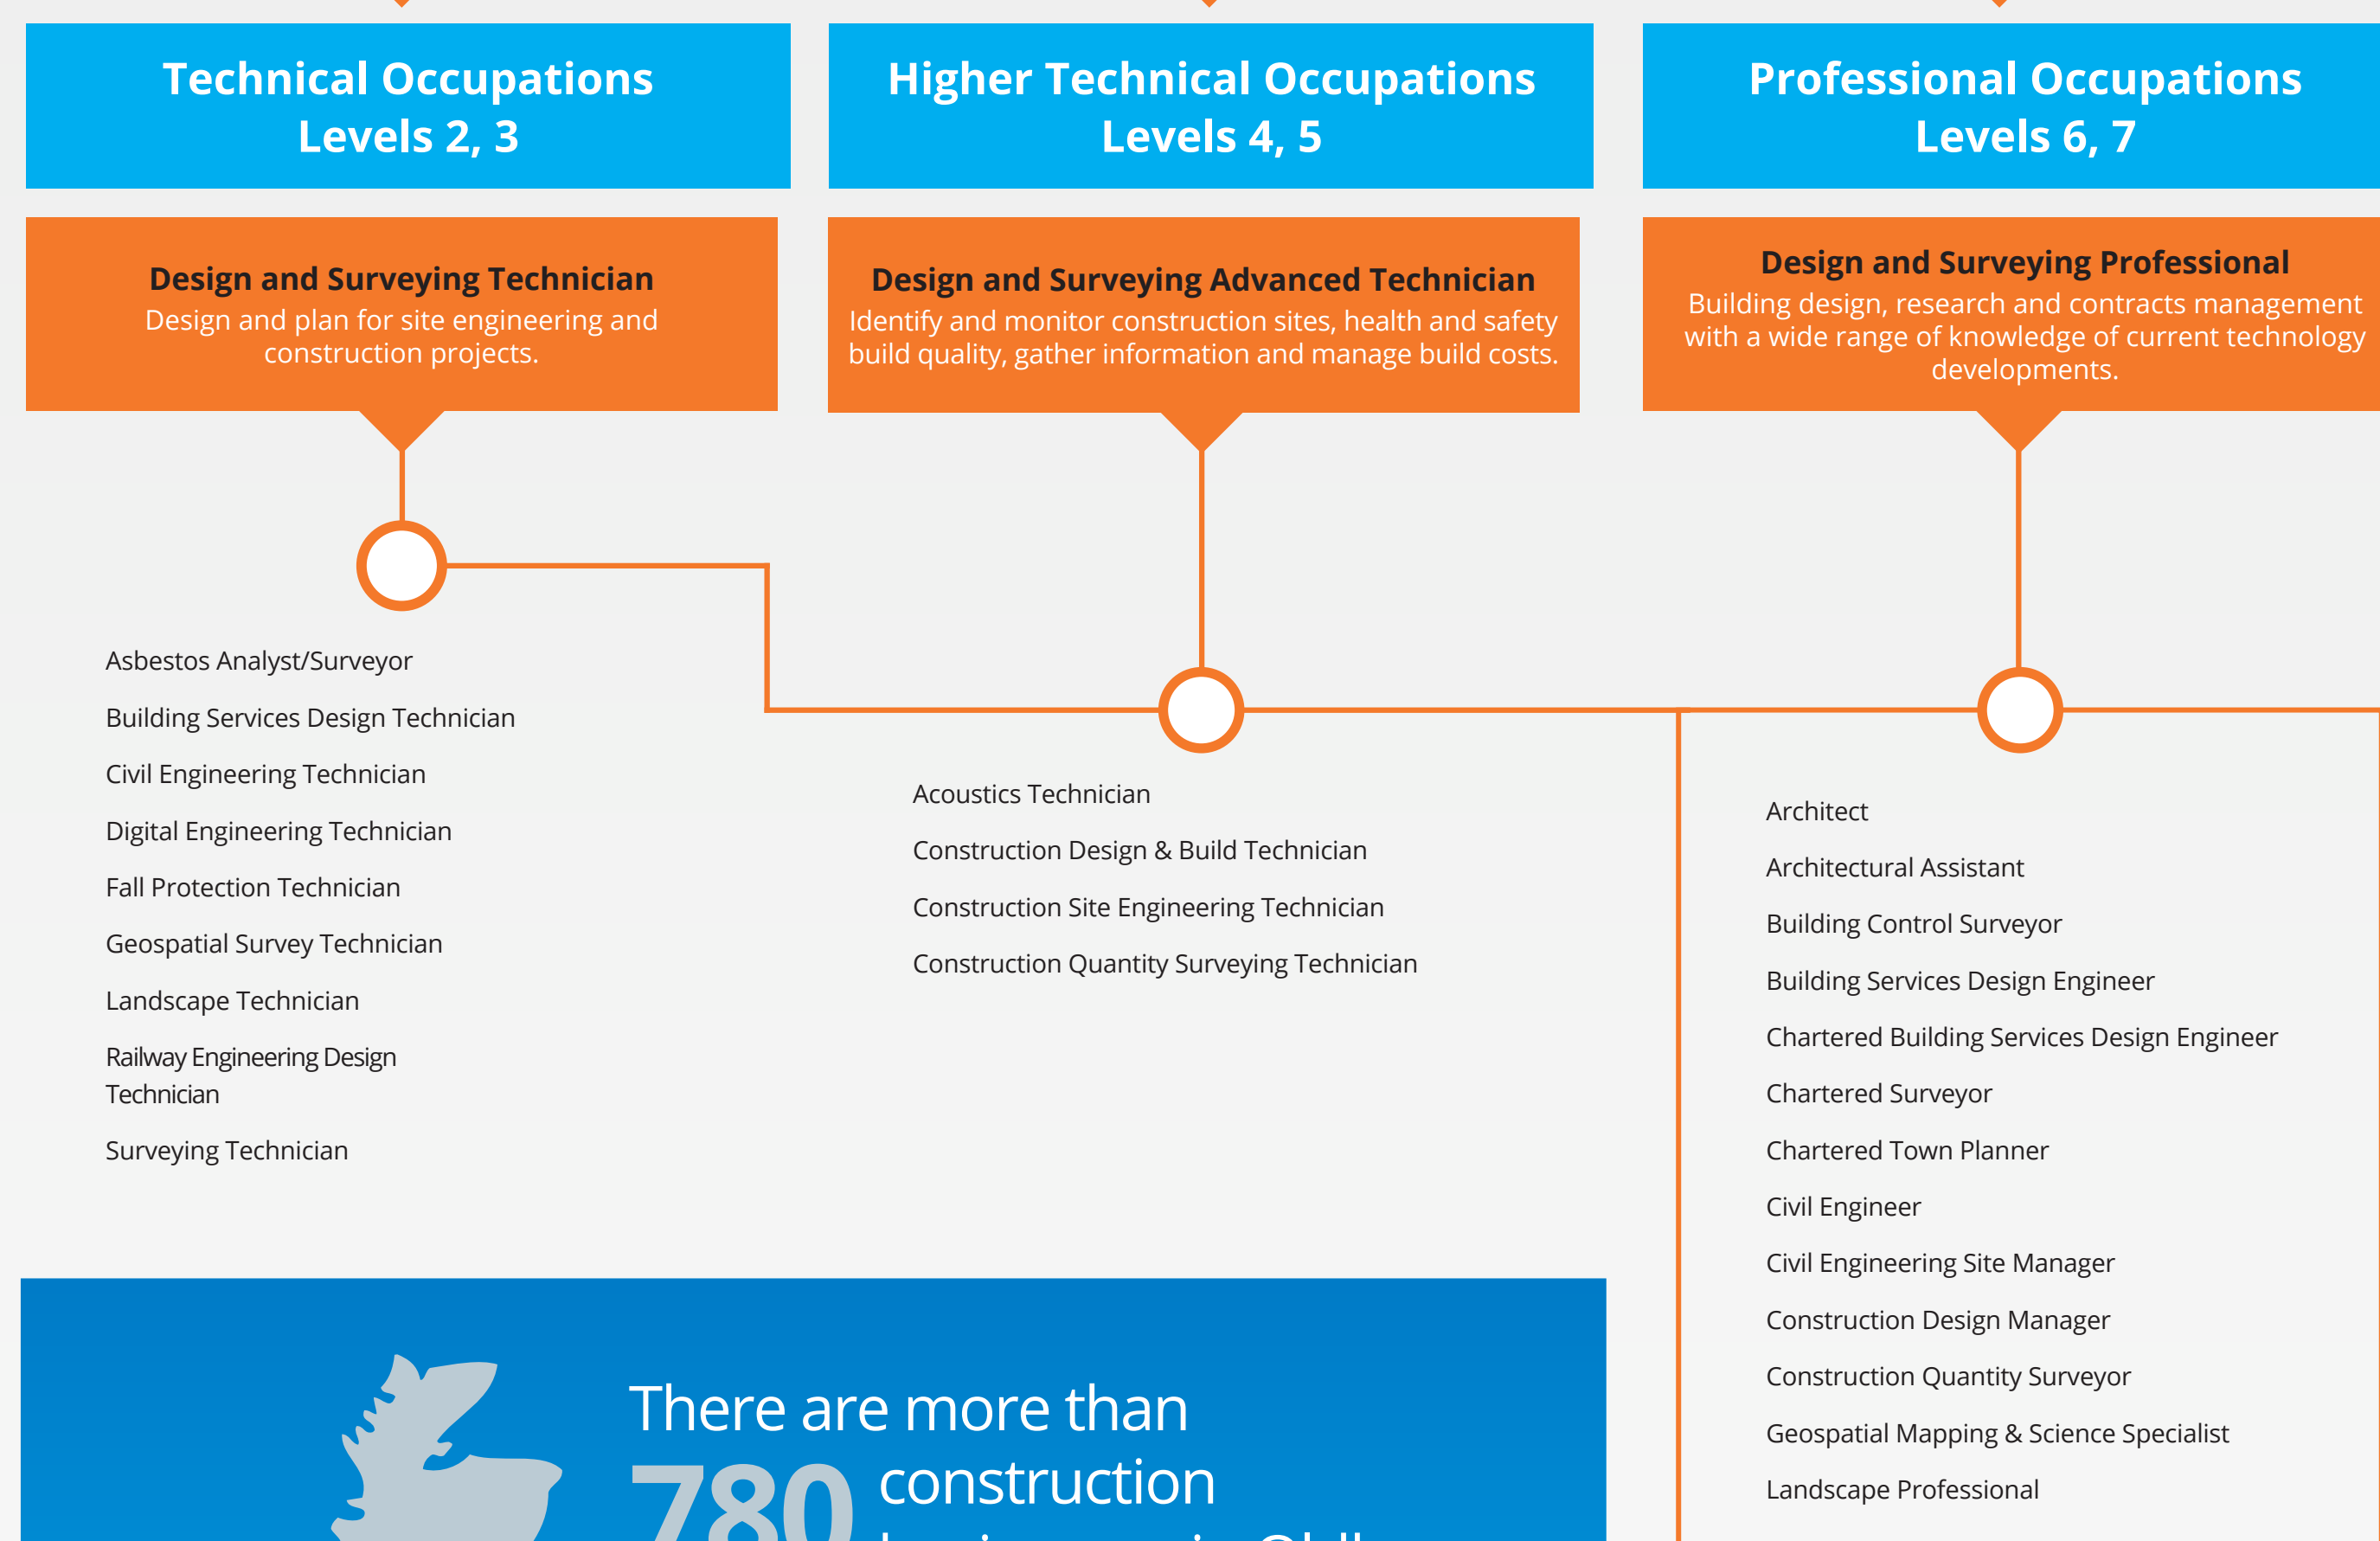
Technical Occupations
Levels 2, 3

Higher Technical Occupations
Levels 4, 5

Professional Occupations
Levels 6, 7

Design and Surveying Technician
Design and plan for site engineering and construction projects.

Design and Surveying Advanced Technician
Identify and monitor construction sites, health and safety build quality, gather information and manage build costs.

Design and Surveying Professional
Building design, research and contracts management with a wide range of knowledge of current technology developments.

Asbestos Analyst/Surveyor

Building Services Design Technician

Civil Engineering Technician

Digital Engineering Technician

Fall Protection Technician

Geospatial Survey Technician

Landscape Technician

Railway Engineering Design Technician

Surveying Technician

Acoustics Technician

Construction Design & Build Technician

Construction Site Engineering Technician

Construction Quantity Surveying Technician

Architect

Architectural Assistant

Building Control Surveyor

Building Services Design Engineer

Chartered Building Services Design Engineer

Chartered Surveyor

Chartered Town Planner

Civil Engineer

Civil Engineering Site Manager

Construction Design Manager

Construction Quantity Surveyor

Geospatial Mapping & Science Specialist

Landscape Professional

There are more than 780 construction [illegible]